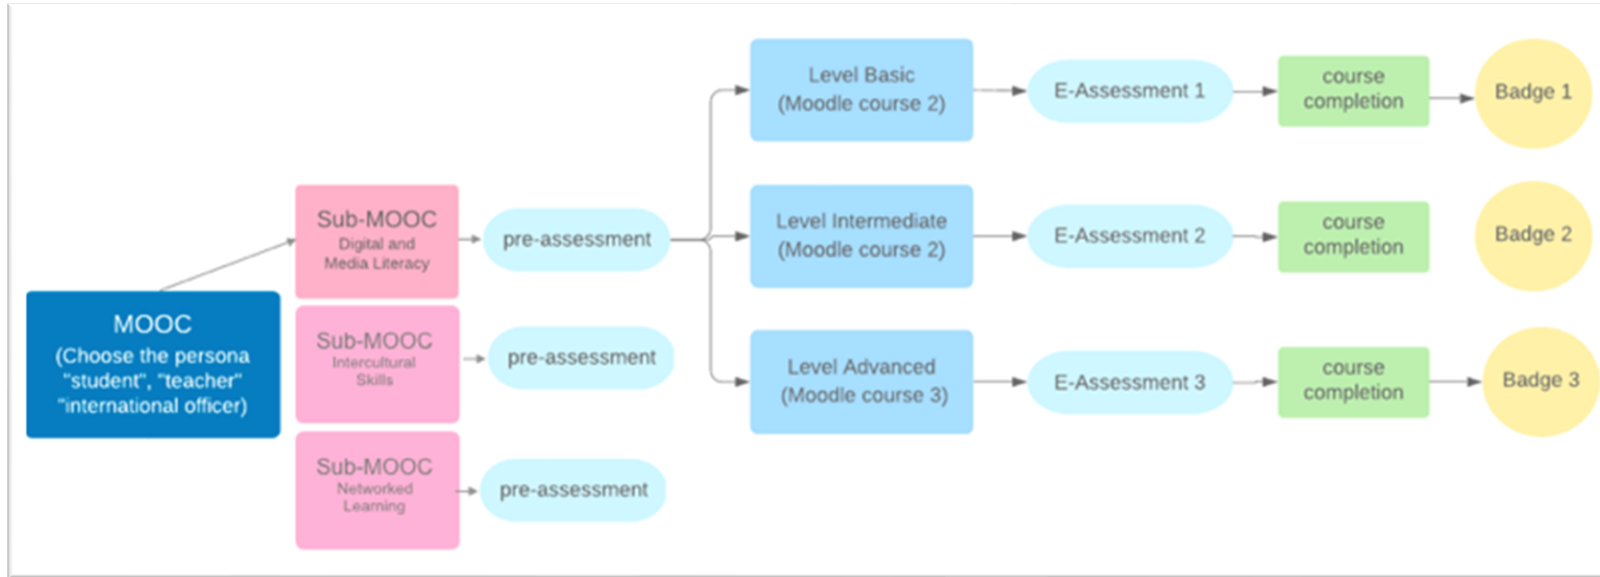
MOOC
(Choose the persona "student", "teacher" "international officer)

Sub-MOOC
Digital and Media Literacy

pre-assessment

Sub-MOOC
Intercultural Skills

pre-assessment

Sub-MOOC
Networked Learning

pre-assessment

Level Basic
(Moodle course 2)

E-Assessment 1

course completion

Badge 1

Level Intermediate
(Moodle course 2)

E-Assessment 2

course completion

Badge 2

Level Advanced
(Moodle course 3)

E-Assessment 3

course completion

Badge 3